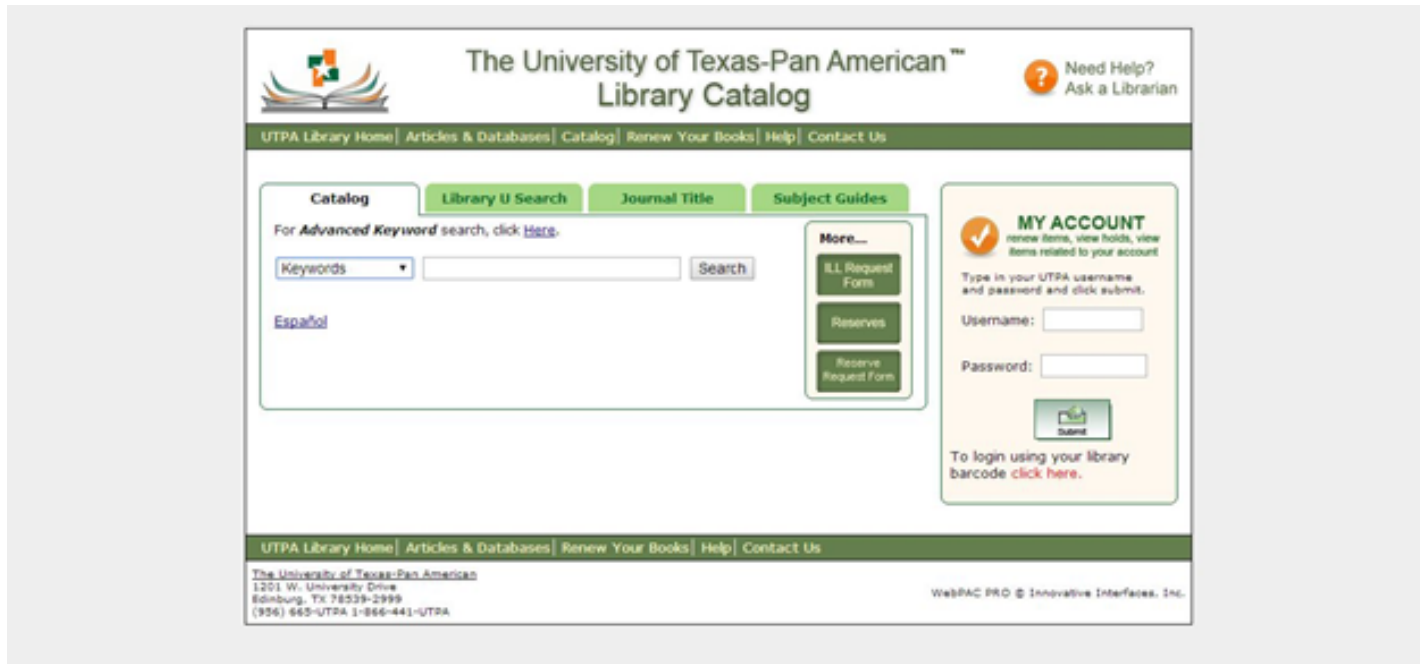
The University of Texas-Pan American™
Library Catalog

Need Help?
Ask a Librarian

UTPA Library Home | Articles & Databases | Catalog | Renew Your Books | Help | Contact Us

Catalog | Library U Search | Journal Title | Subject Guides

For *Advanced Keyword* search, click Here.

Keywords ▾ Search

Español

More...

ILL Request Form

Reserves

Reserve Request Form

MY ACCOUNT
renew items, view holds, view items related to your account

Type in your UTPA username and password and click submit.

Username:

Password:

Submit

To login using your library barcode click here.

UTPA Library Home | Articles & Databases | Renew Your Books | Help | Contact Us

The University of Texas-Pan American
1201 W. University Drive
Edinburg, TX 78539-2999
(956) 665-UTPA 1-866-441-UTPA

WebPAC PRO © Innovative Interfaces, Inc.